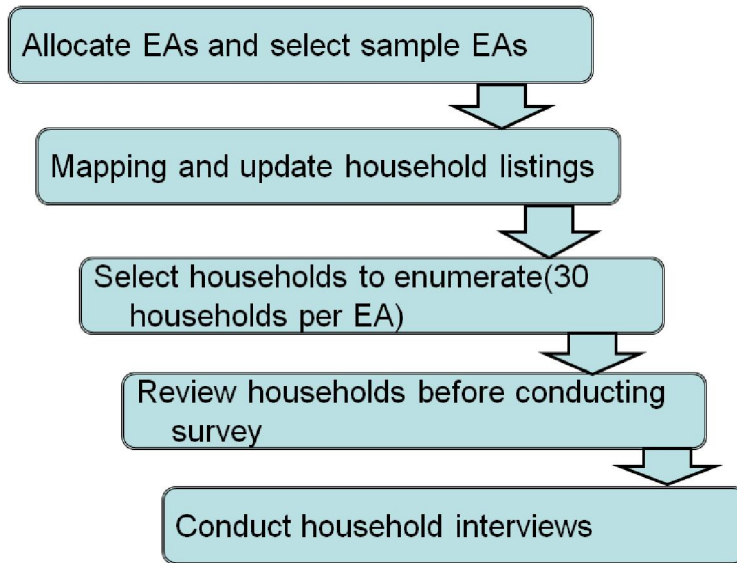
Allocate EAs and select sample EAs

Mapping and update household listings

Select households to enumerate(30 households per EA)

Review households before conducting survey

Conduct household interviews